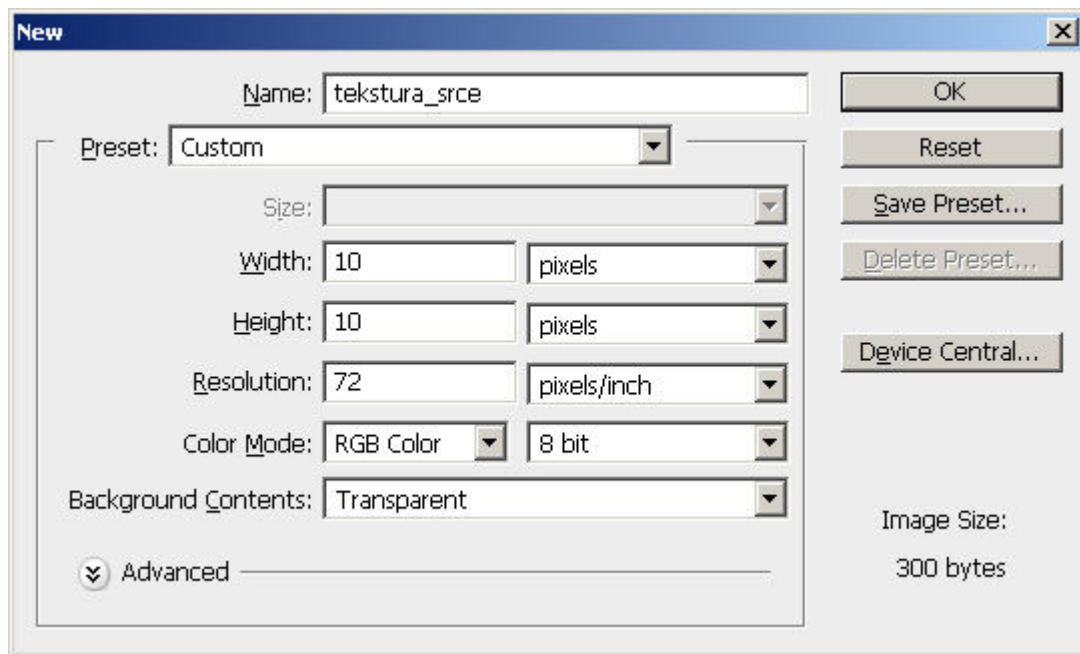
New

Name: tekstura_srce

Preset: Custom

Size:

Width: 10 pixels

Height: 10 pixels

Resolution: 72 pixels/inch

Color Mode: RGB Color 8 bit

Background Contents: Transparent

Advanced

OK

Reset

Save Preset...

Delete Preset...

Device Central...

Image Size:

300 bytes